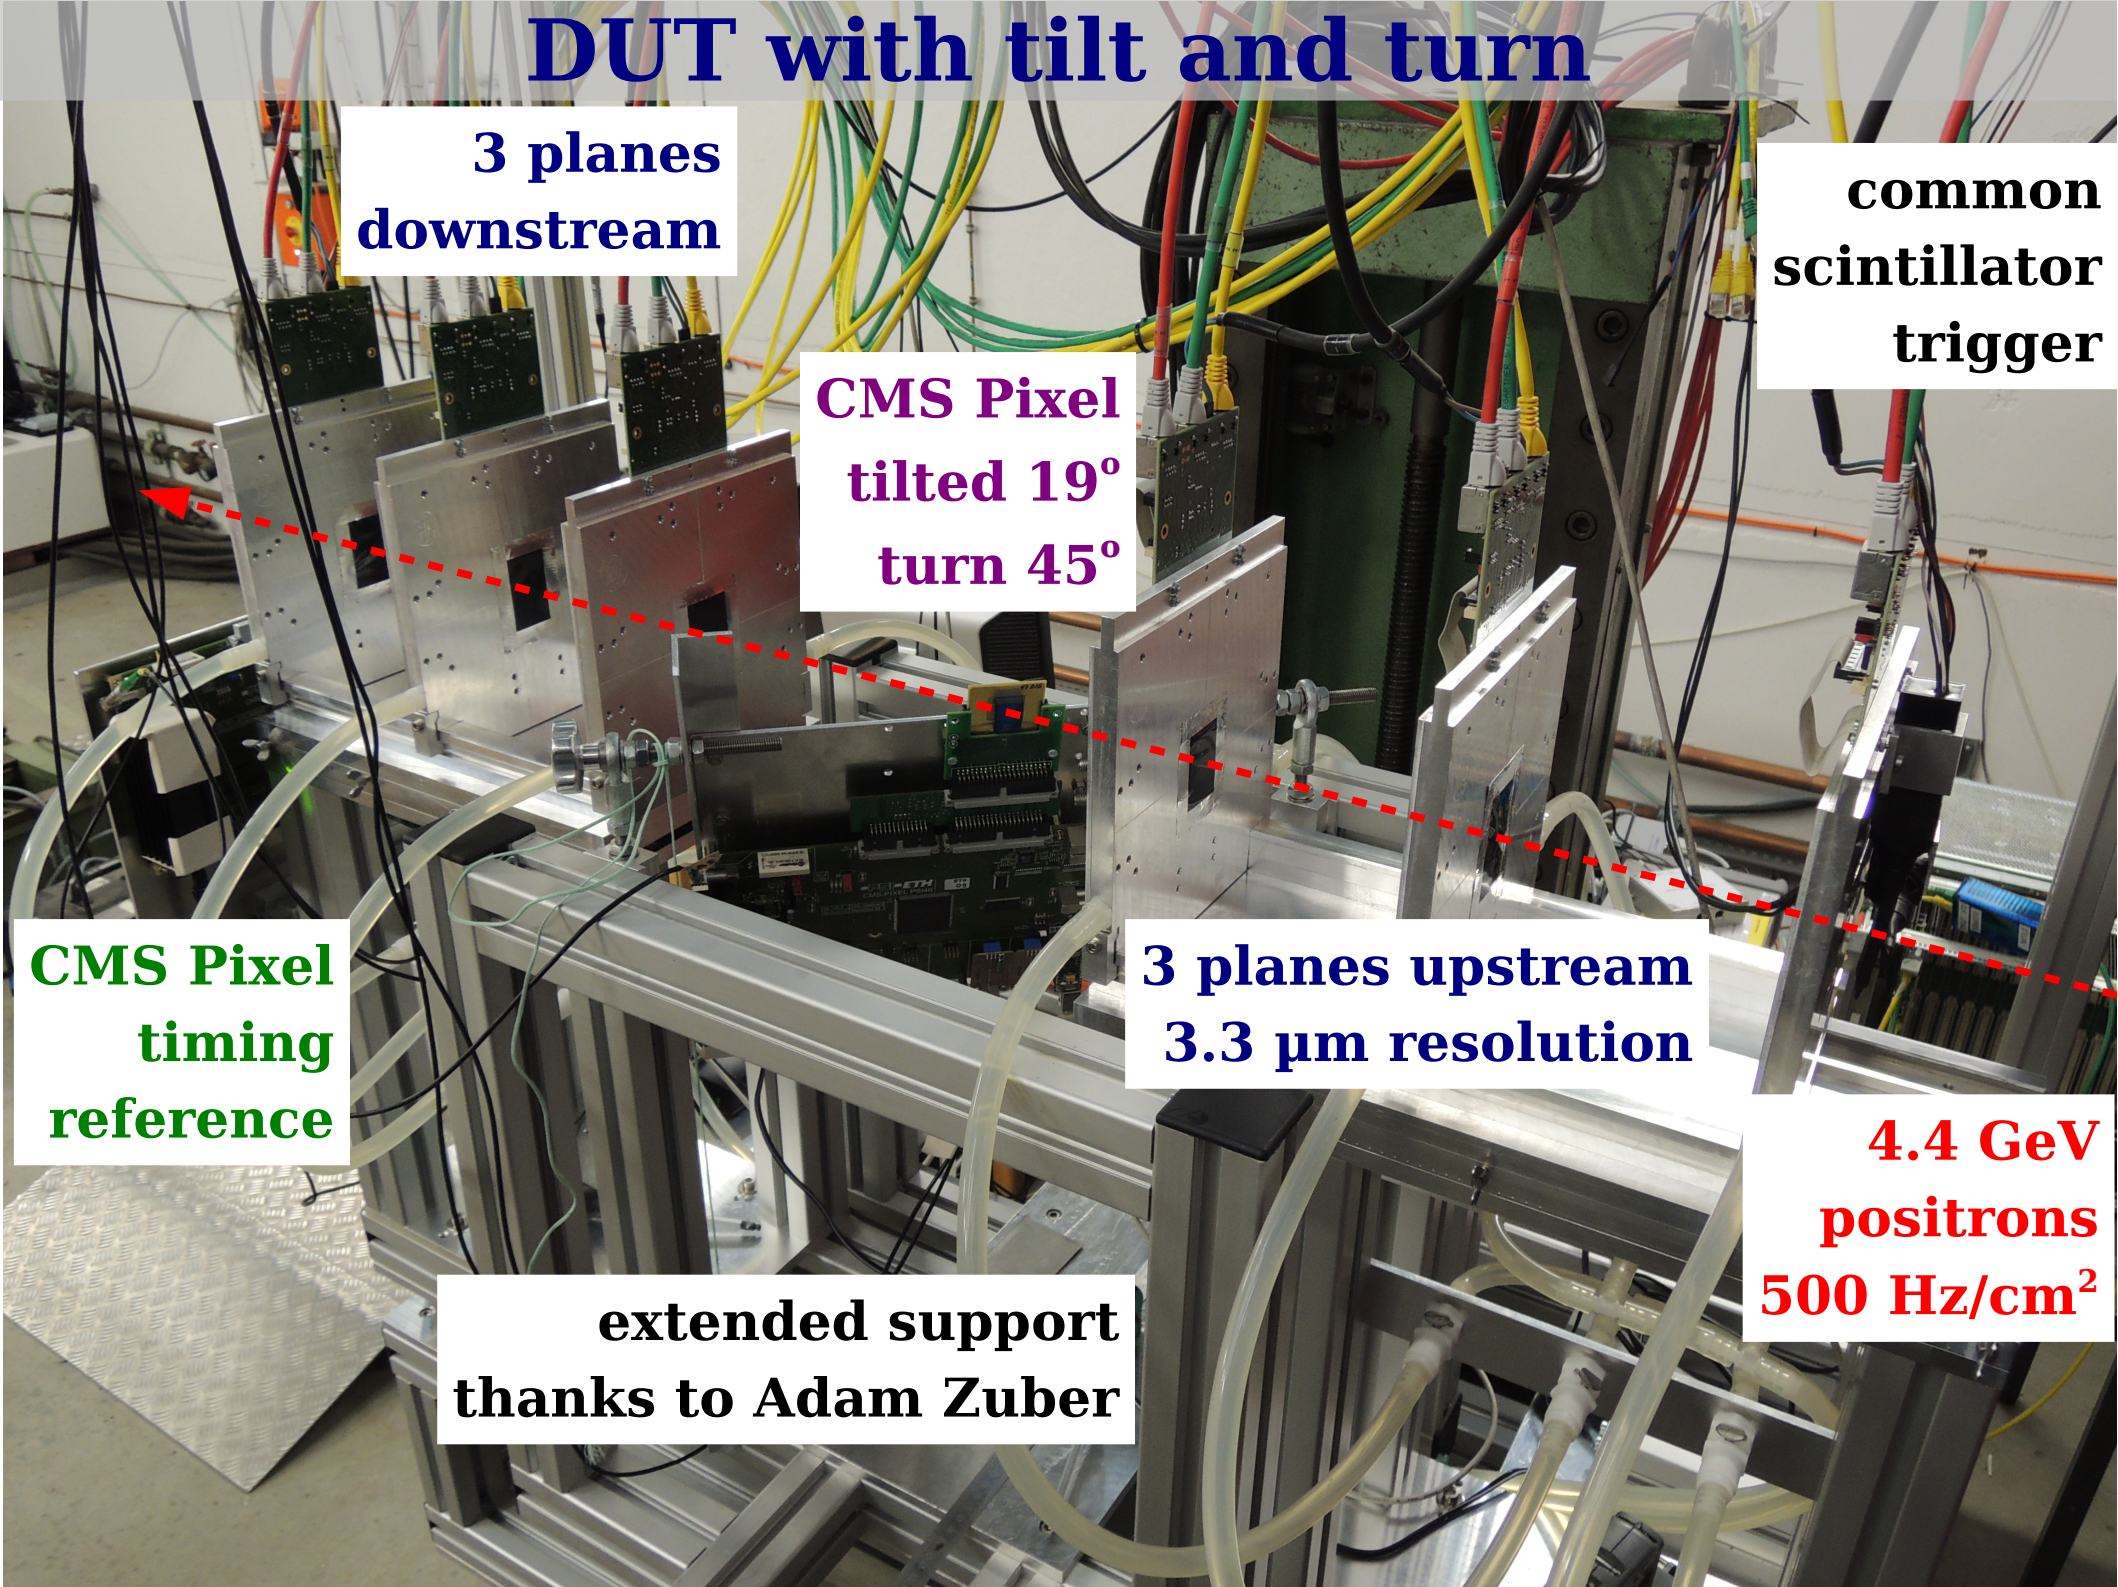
DUT with tilt and turn

3 planes downstream

CMS Pixel tilted 19$^o$ turn 45$^o$

common scintillator trigger

CMS Pixel timing reference

3 planes upstream 3.3 µm resolution

4.4 GeV positrons 500 Hz/cm$^2$

extended support thanks to Adam Zuber